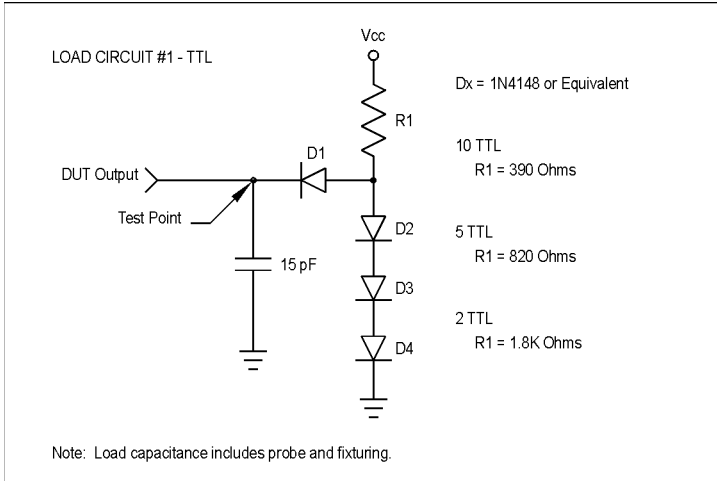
LOAD CIRCUIT #1 - TTL

Vcc

Dx = 1N4148 or Equivalent

R1

D1

10 TTL
R1 = 390 Ohms

DUT Output

Test Point

D2

5 TTL
R1 = 820 Ohms

15 pF

D3

2 TTL
R1 = 1.8K Ohms

D4

Note: Load capacitance includes probe and fixturing.